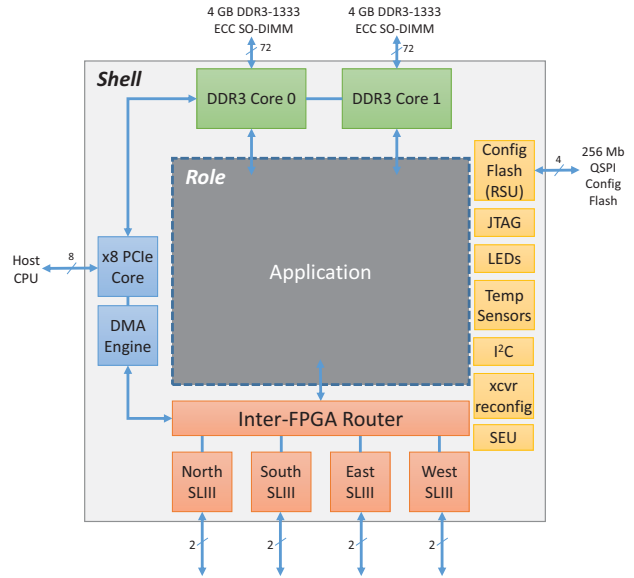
4 GB DDR3-1333 ECC SO-DIMM

72

4 GB DDR3-1333 ECC SO-DIMM

72

Shell

DDR3 Core 0

DDR3 Core 1

Role

Application

Config Flash (RSU)

4

256 Mb QSPI Config Flash

JTAG

LEDs

Temp Sensors

I$^2$C

xcvr reconfig

SEU

Host CPU

8

x8 PCIe Core

DMA Engine

Inter-FPGA Router

North SLIII

South SLIII

East SLIII

West SLIII

2

2

2

2